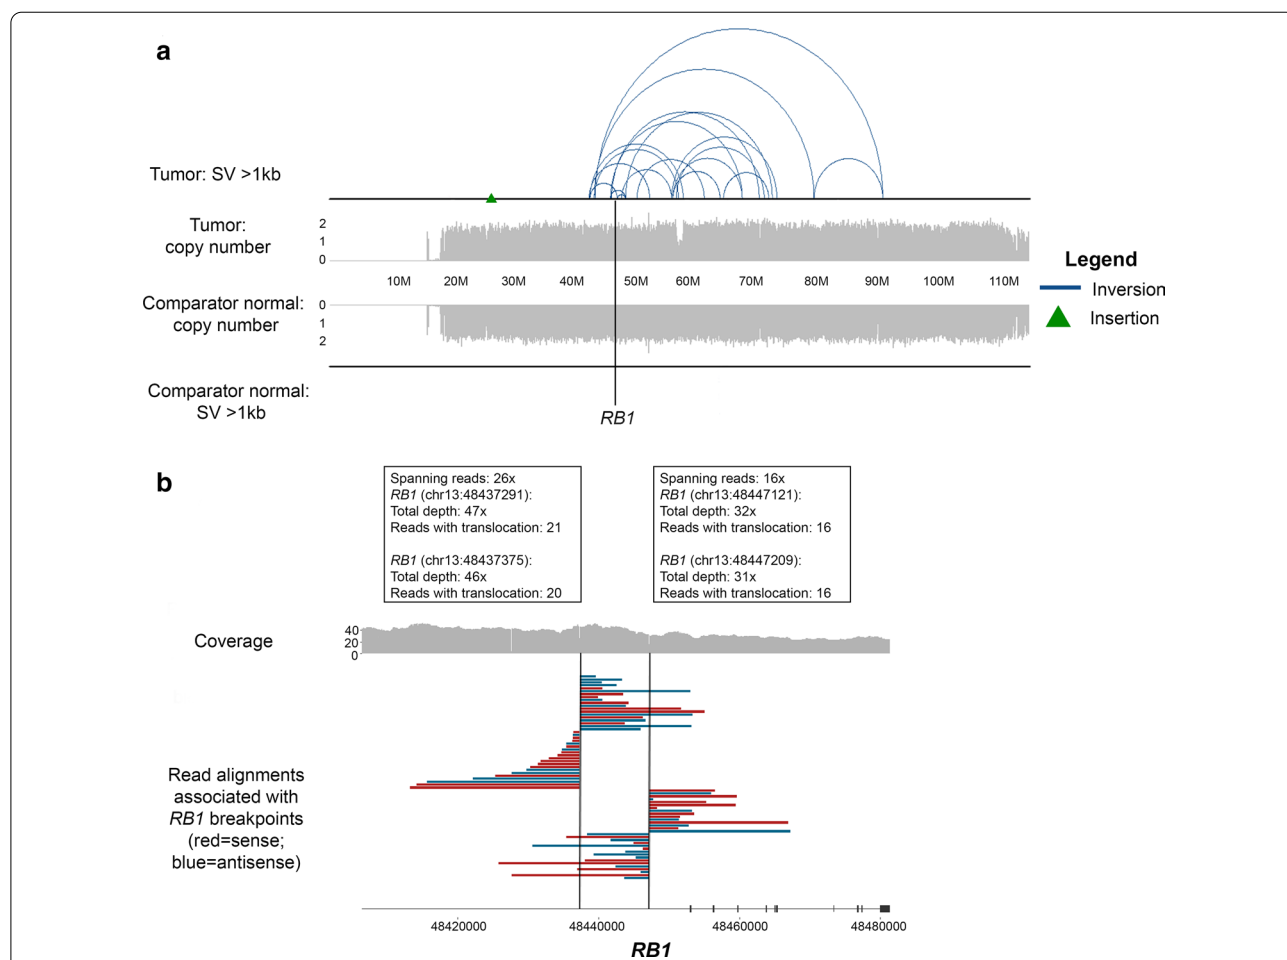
a

Tumor: SV >1kb

Tumor: copy number

2
1
0

10M 20M 30M 40M 50M 60M 70M 80M 90M 100M 110M

Comparator normal: copy number

0
1
2

Comparator normal: SV >1kb

RB1

Legend
Inversion
Insertion

b

Spanning reads: 26x
RB1 (chr13:48437291):
Total depth: 47x
Reads with translocation: 21

RB1 (chr13:48437375):
Total depth: 46x
Reads with translocation: 20

Spanning reads: 16x
RB1 (chr13:48447121):
Total depth: 32x
Reads with translocation: 16

RB1 (chr13:48447209):
Total depth: 31x
Reads with translocation: 16

Coverage

40
20
0

Read alignments associated with RB1 breakpoints (red=sense; blue=antisense)

48420000 48440000 48460000 48480000

RB1